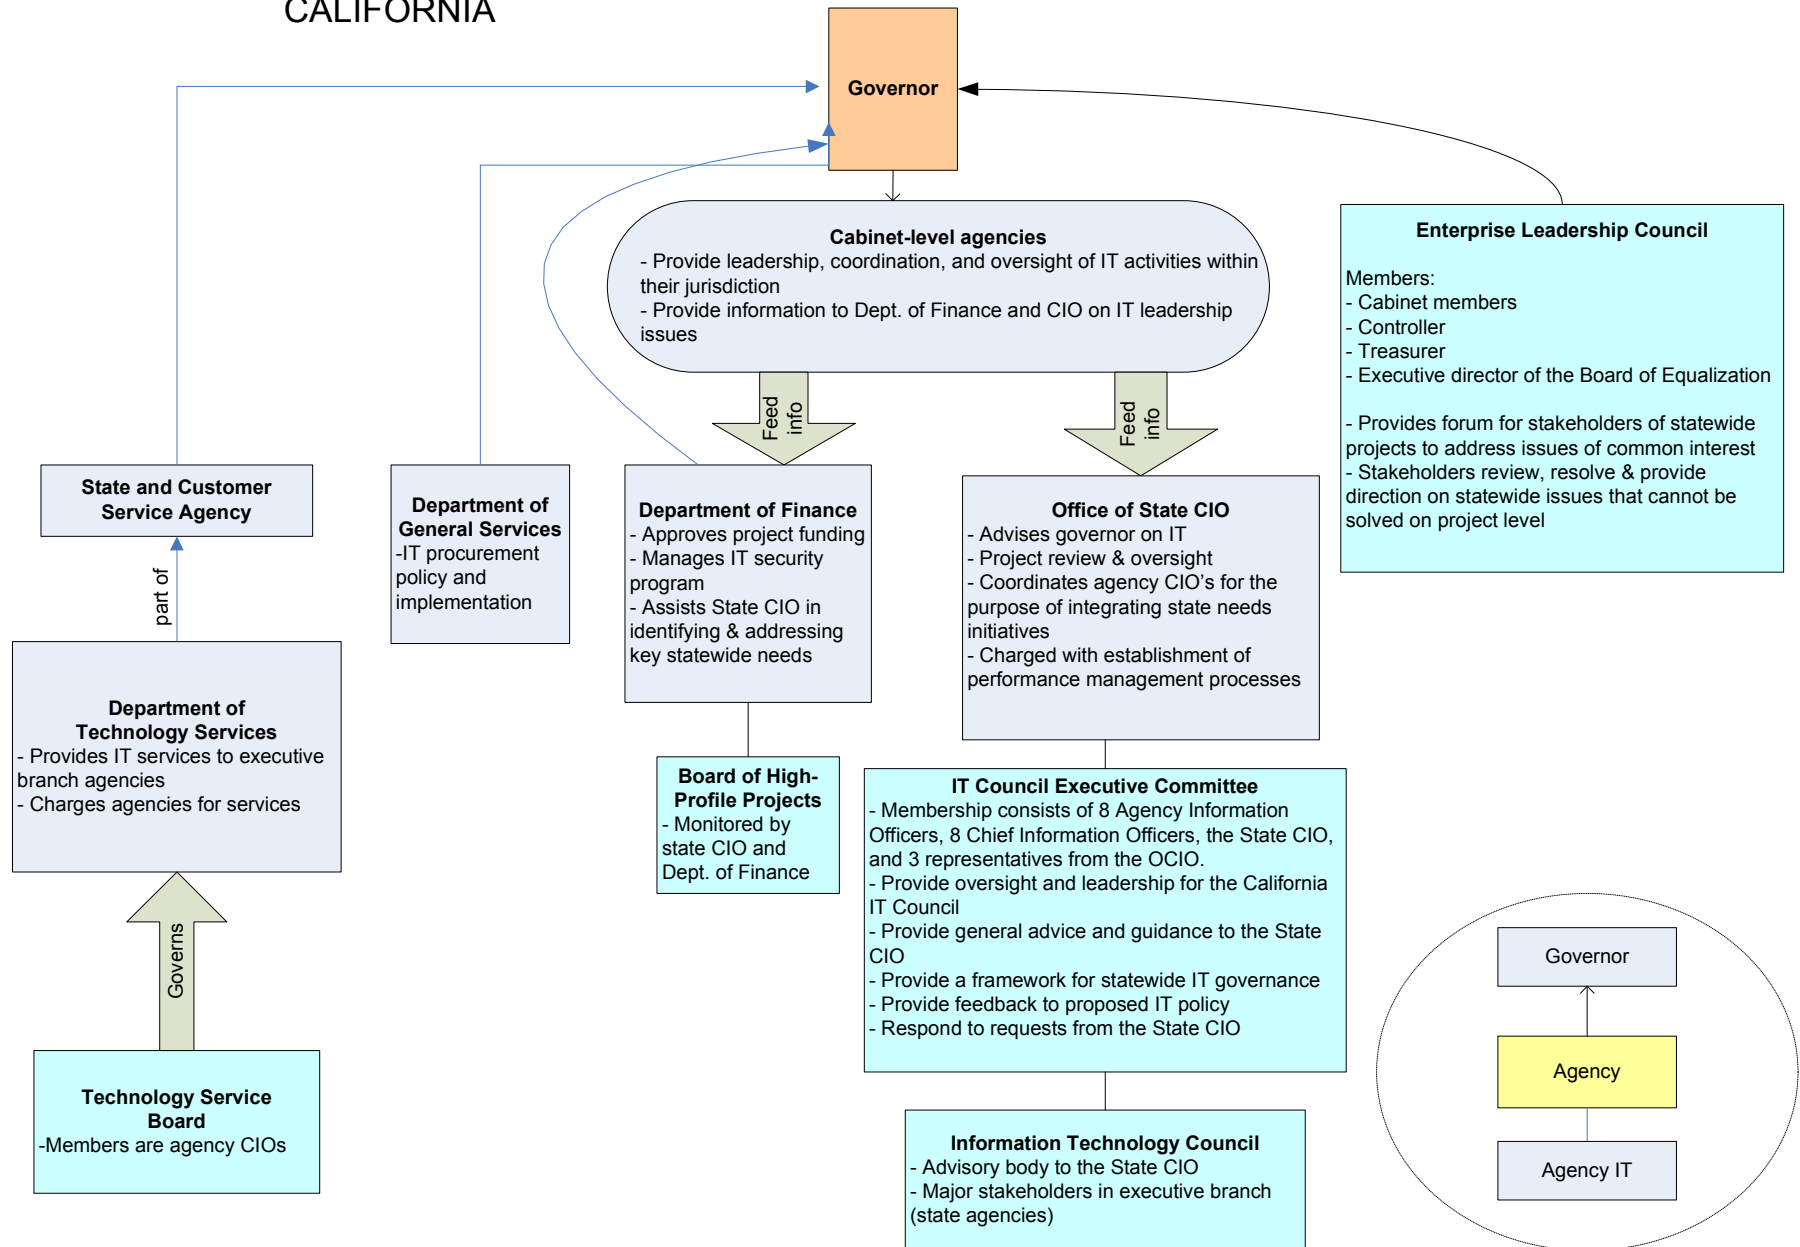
CALIFORNIA

Governor

Cabinet-level agencies
- Provide leadership, coordination, and oversight of IT activities within their jurisdiction
- Provide information to Dept. of Finance and CIO on IT leadership issues

Enterprise Leadership Council

Members:
- Cabinet members
- Controller
- Treasurer
- Executive director of the Board of Equalization

- Provides forum for stakeholders of statewide projects to address issues of common interest
- Stakeholders review, resolve & provide direction on statewide issues that cannot be solved on project level

Feed info

Feed info

State and Customer Service Agency

part of

Department of General Services
-IT procurement policy and implementation

Department of Finance
- Approves project funding
- Manages IT security program
- Assists State CIO in identifying & addressing key statewide needs

Office of State CIO
- Advises governor on IT
- Project review & oversight
- Coordinates agency CIO's for the purpose of integrating state needs initiatives
- Charged with establishment of performance management processes

Department of Technology Services
- Provides IT services to executive branch agencies
- Charges agencies for services

Board of High-Profile Projects
- Monitored by state CIO and Dept. of Finance

IT Council Executive Committee
- Membership consists of 8 Agency Information Officers, 8 Chief Information Officers, the State CIO, and 3 representatives from the OCIO.
- Provide oversight and leadership for the California IT Council
- Provide general advice and guidance to the State CIO
- Provide a framework for statewide IT governance
- Provide feedback to proposed IT policy
- Respond to requests from the State CIO

Governs

Technology Service Board
-Members are agency CIOs

Governor

Agency

Agency IT

Information Technology Council
- Advisory body to the State CIO
- Major stakeholders in executive branch (state agencies)